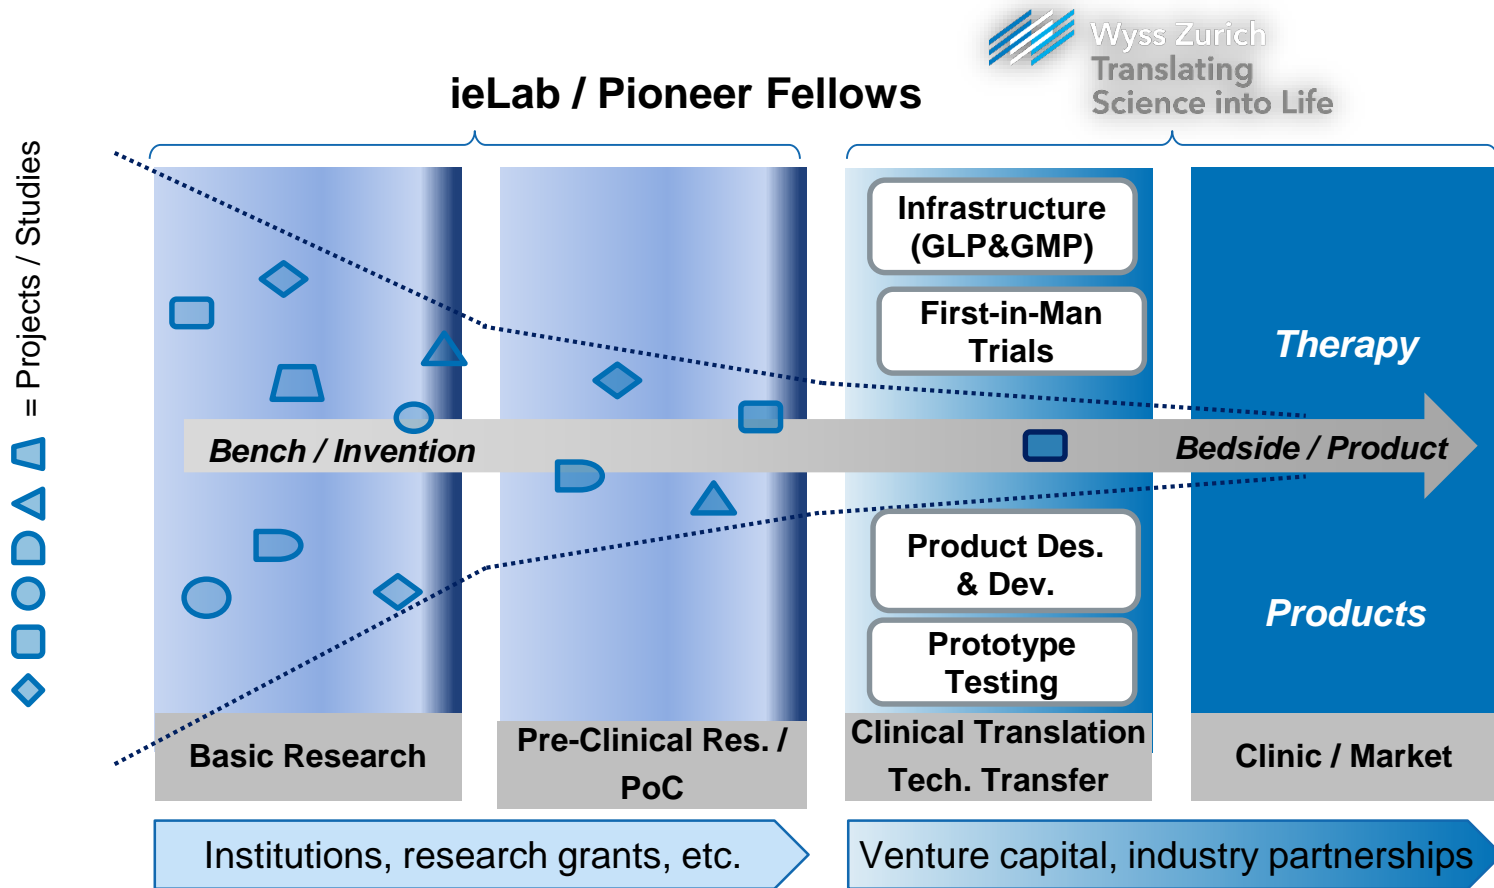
Wyss Zurich
Translating
Science into Life

ieLab / Pioneer Fellows

= Projects / Studies

Infrastructure (GLP&GMP)

First-in-Man Trials

Therapy

Bench / Invention

Bedside / Product

Product Des. & Dev.

Prototype Testing

Products

Basic Research

Pre-Clinical Res. / PoC

Clinical Translation
Tech. Transfer

Clinic / Market

Institutions, research grants, etc.

Venture capital, industry partnerships